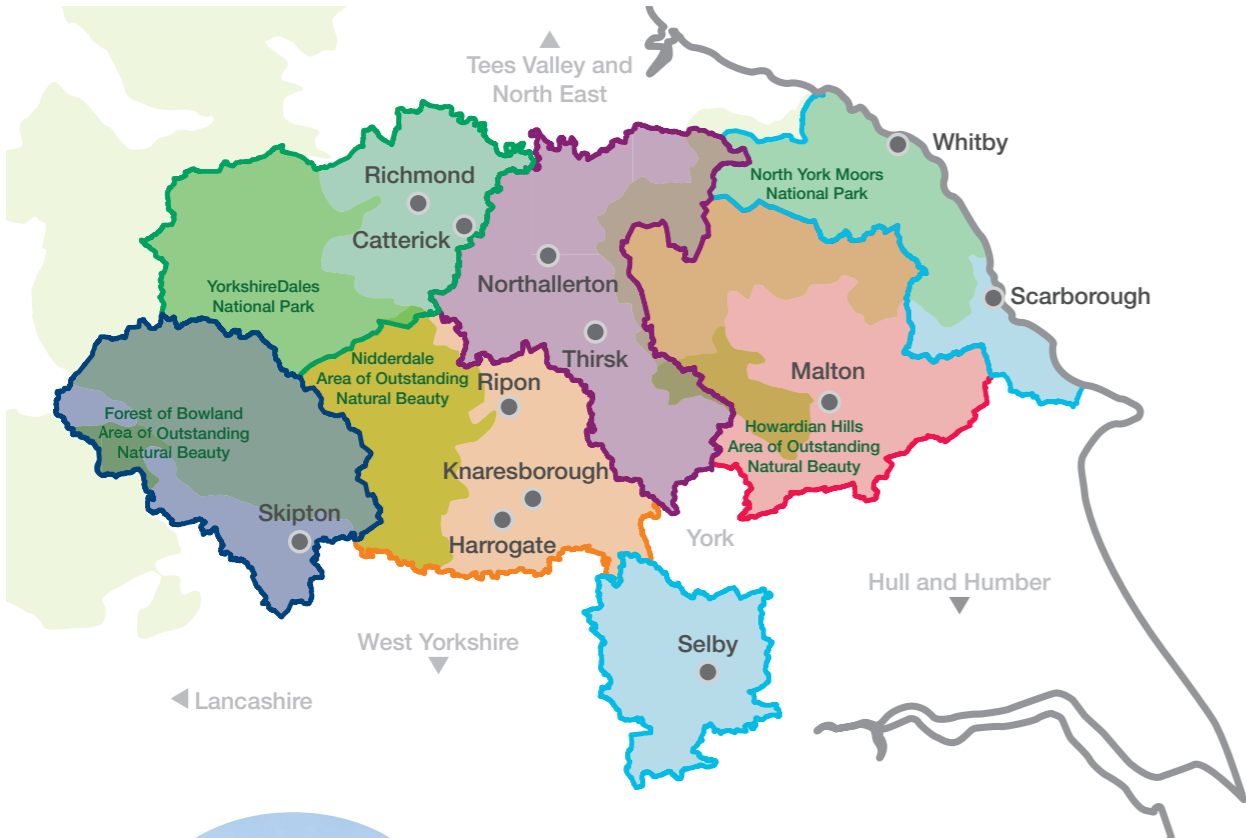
Tees Valley and North East

Whitby

North York Moors National Park

Richmond

Catterick

YorkshireDales National Park

Northallerton

Scarborough

Nidderdale Area of Outstanding Natural Beauty

Thirsk

Ripon

Malton

Forest of Bowland Area of Outstanding Natural Beauty

Howardian Hills Area of Outstanding Natural Beauty

Knaresborough

Skipton

Harrogate

York

Hull and Humber

West Yorkshire

Selby

Lancashire